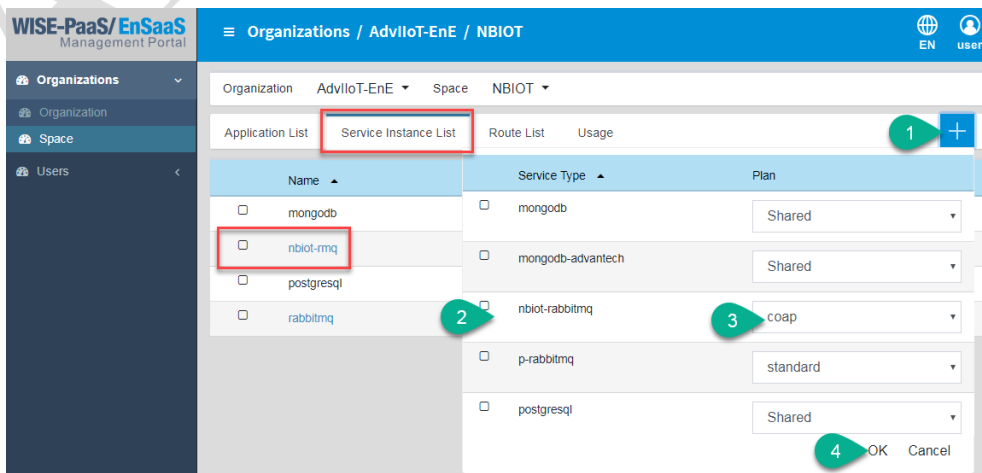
WISE-PaaS/EnSaaS
Management Portal

≡ Organizations / AdvIIoT-EnE / NBIOT

EN user

Organizations

Organization

Space

Users

Organization AdvIIoT-EnE Space NBIOT

Application List Service Instance List Route List Usage

1 +

| Name ▲ |
|---|
| mongodb |
| nbiot-rmq |
| postgresql |
| rabbitmq |

| Service Type ▲ | Plan |
|---|---|
| mongodb | Shared |
| mongodb-advantech | Shared |
| nbiot-rabbitmq | coap |
| p-rabbitmq | standard |
| postgresql | Shared |

2

3

4 OK Cancel